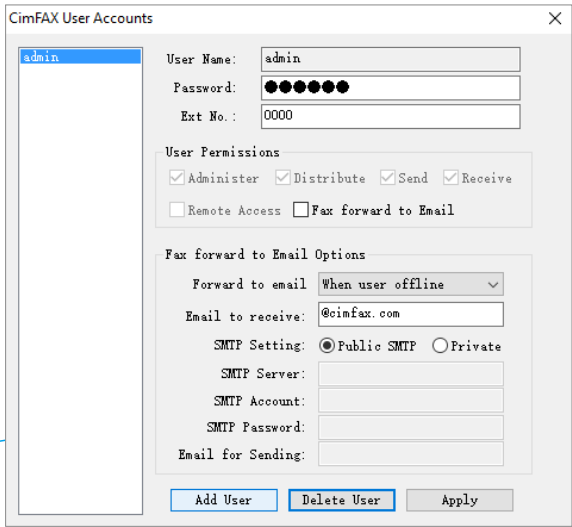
CimFAX User Accounts

admin

User Name: admin
Password: ●●●●●●
Ext No.: 0000

User Permissions
Administer
Distribute
Send
Receive
Remote Access
Fax forward to Email

Fax forward to Email Options
Forward to email: When user offline
Email to receive: @cimfax.com
SMTP Setting: Public SMTP Private
SMTP Server:
SMTP Account:
SMTP Password:
Email for Sending:

Add User
Delete User
Apply